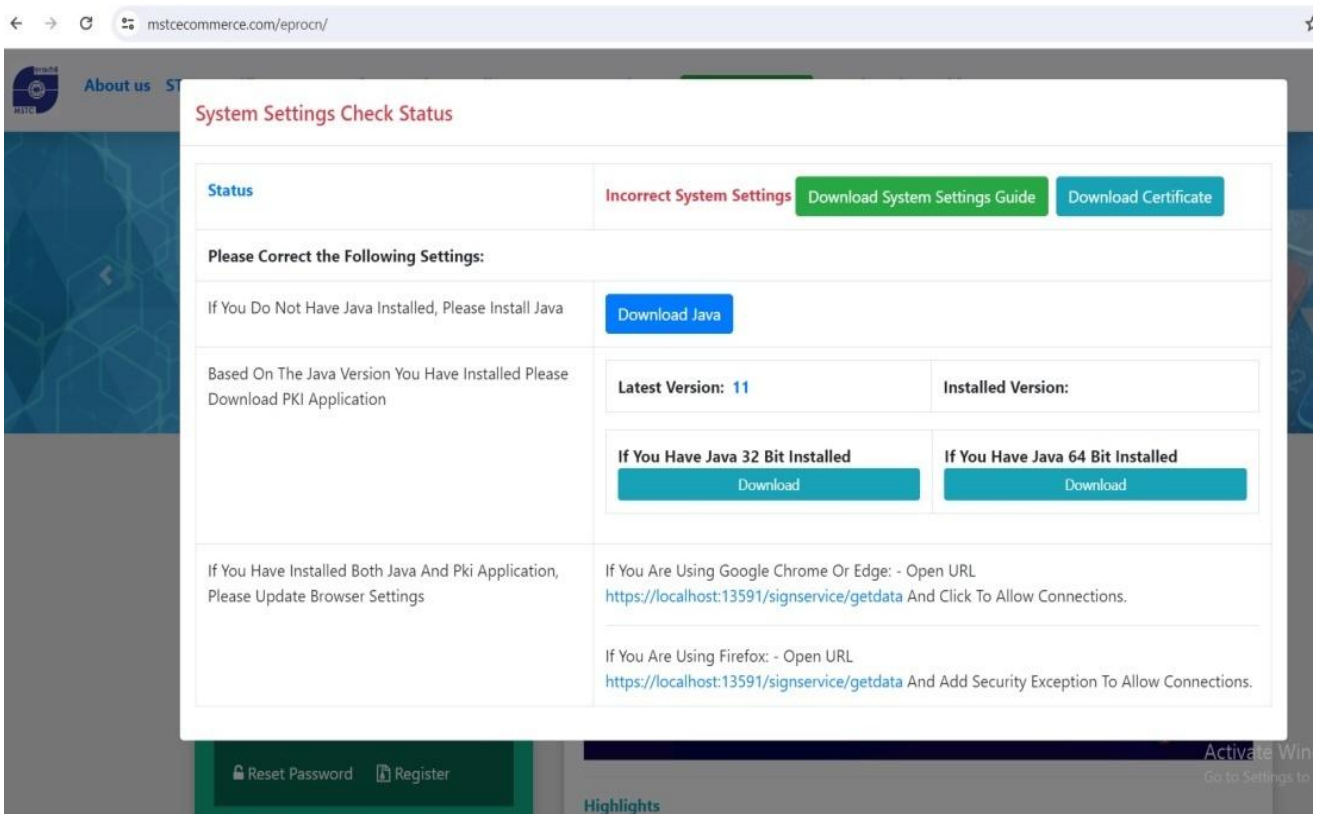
mstcecommerce.com/eprocn/

About us ST

System Settings Check Status

| Status | Incorrect System Settings Download System Settings Guide Download Certificate |
|---|---|
| Please Correct the Following Settings: | |
| If You Do Not Have Java Installed, Please Install Java | Download Java |
| Based On The Java Version You Have Installed Please Download PKI Application | Latest Version: 11 / Installed Version: / If You Have Java 32 Bit Installed Download / If You Have Java 64 Bit Installed Download |
| If You Have Installed Both Java And Pki Application, Please Update Browser Settings | If You Are Using Google Chrome Or Edge: - Open URL https://localhost:13591/signservice/getdata And Click To Allow Connections. If You Are Using Firefox: - Open URL https://localhost:13591/signservice/getdata And Add Security Exception To Allow Connections. |

Reset Password Register

Highlights

Activate Win
Go to Settings to